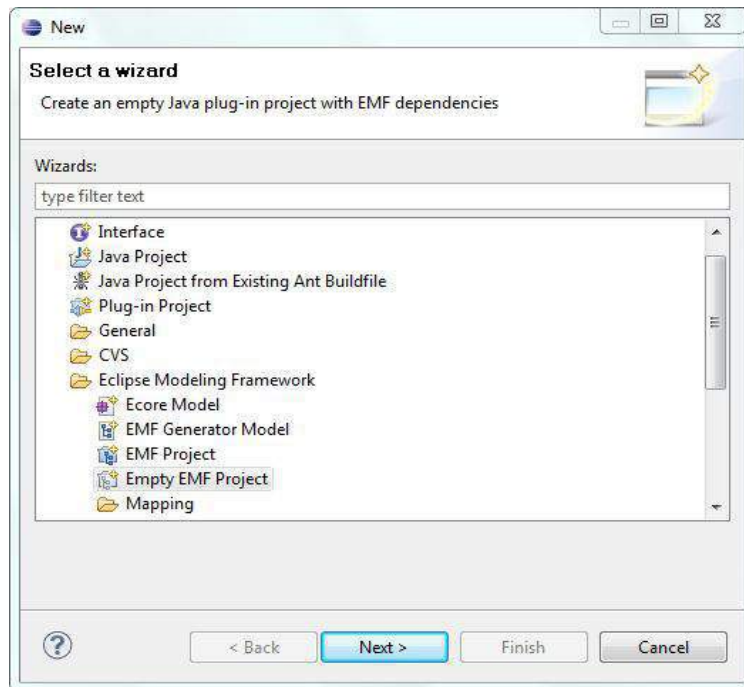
New

Select a wizard

Create an empty Java plug-in project with EMF dependencies

Wizards:

type filter text

Interface
Java Project
Java Project from Existing Ant Buildfile
Plug-in Project
General
CVS
Eclipse Modeling Framework
Ecore Model
EMF Generator Model
EMF Project
Empty EMF Project
Mapping

?

< Back

Next >

Finish

Cancel